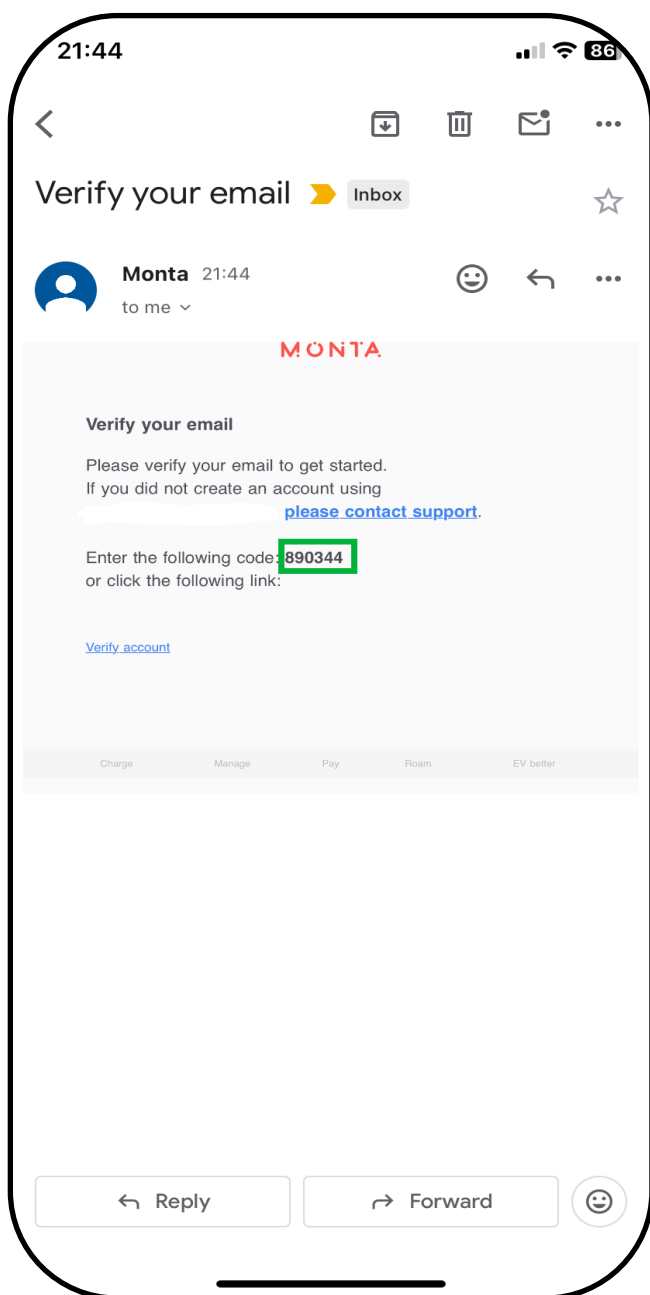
21:44

86

Verify your email

Inbox

Monta 21:44

to me

MONTA

Verify your email

Please verify your email to get started.
If you did not create an account using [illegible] please contact support.

Enter the following code: 890344
or click the following link:

Verify account

Charge Manage Pay Roam EV better

Reply

Forward